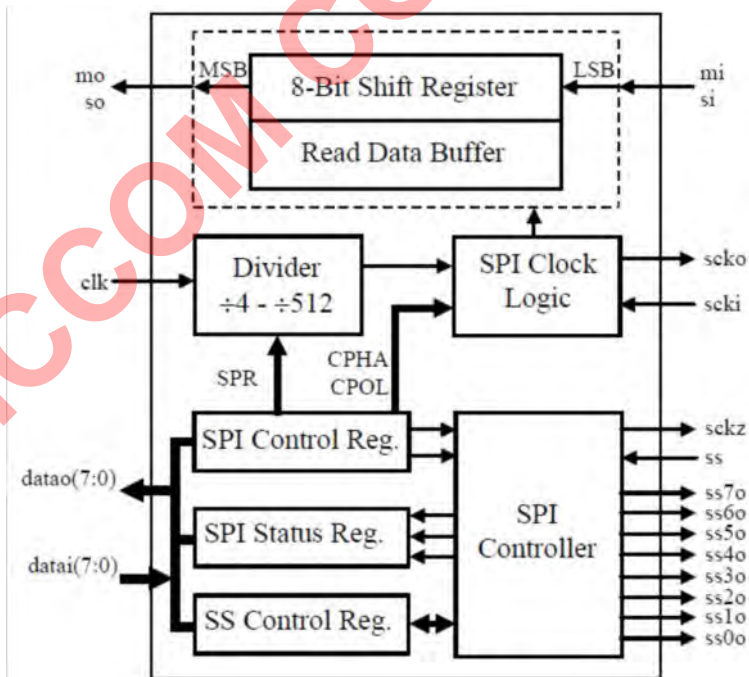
mo
so
MSB
8-Bit Shift Register
LSB
mi
si
Read Data Buffer
clk
Divider
$\div 4$ - $\div 512$
SPI Clock Logic
scko
scki
SPR
CPHA
CPOL
SPI Control Reg.
sckz
ss
datao(7:0)
SPI Status Reg.
SPI Controller
ss7o
ss6o
ss5o
ss4o
ss3o
ss2o
ss1o
ss0o
datai(7:0)
SS Control Reg.
CCOM CO